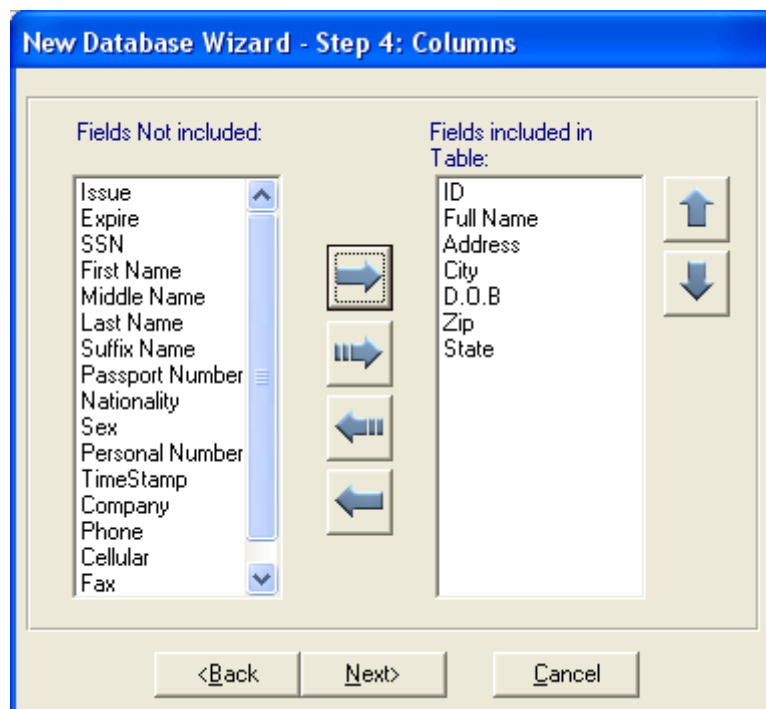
New Database Wizard - Step 4: Columns

Fields Not included:

Issue
Expire
SSN
First Name
Middle Name
Last Name
Suffix Name
Passport Number
Nationality
Sex
Personal Number
TimeStamp
Company
Phone
Cellular
Fax

Fields included in Table:

ID
Full Name
Address
City
D.O.B
Zip
State

<Back
Next>
Cancel